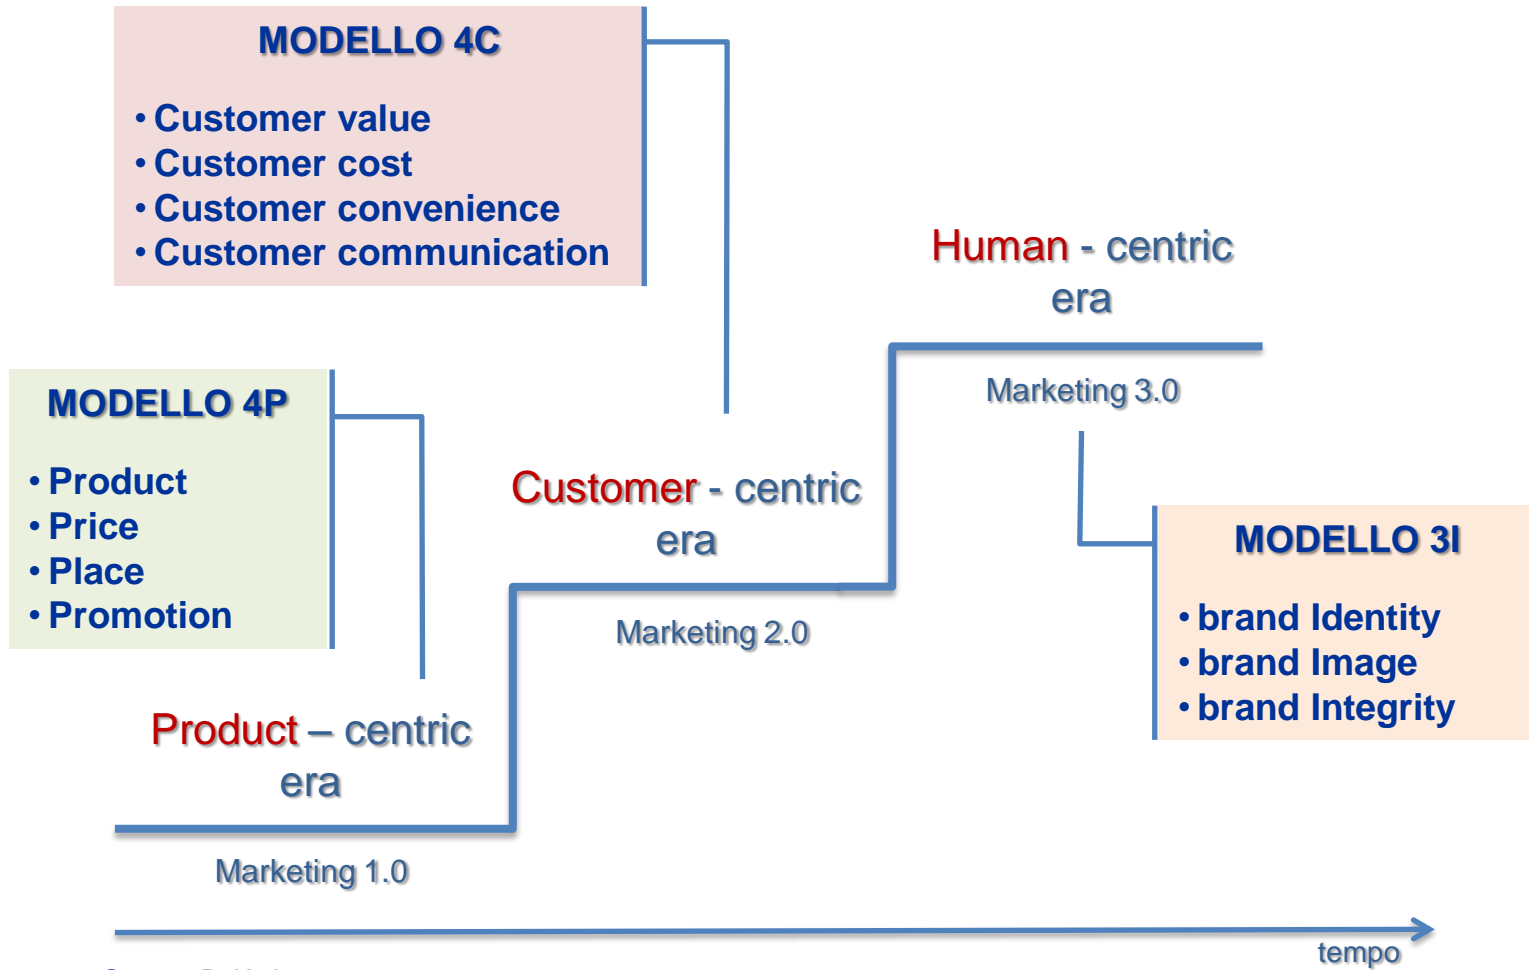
MODELLO 4C

• Customer value
• Customer cost
• Customer convenience
• Customer communication

Human - centric era

Marketing 3.0

MODELLO 4P

• Product
• Price
• Place
• Promotion

Customer - centric era

Marketing 2.0

MODELLO 3I

• brand Identity
• brand Image
• brand Integrity

Product – centric era

Marketing 1.0

tempo

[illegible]